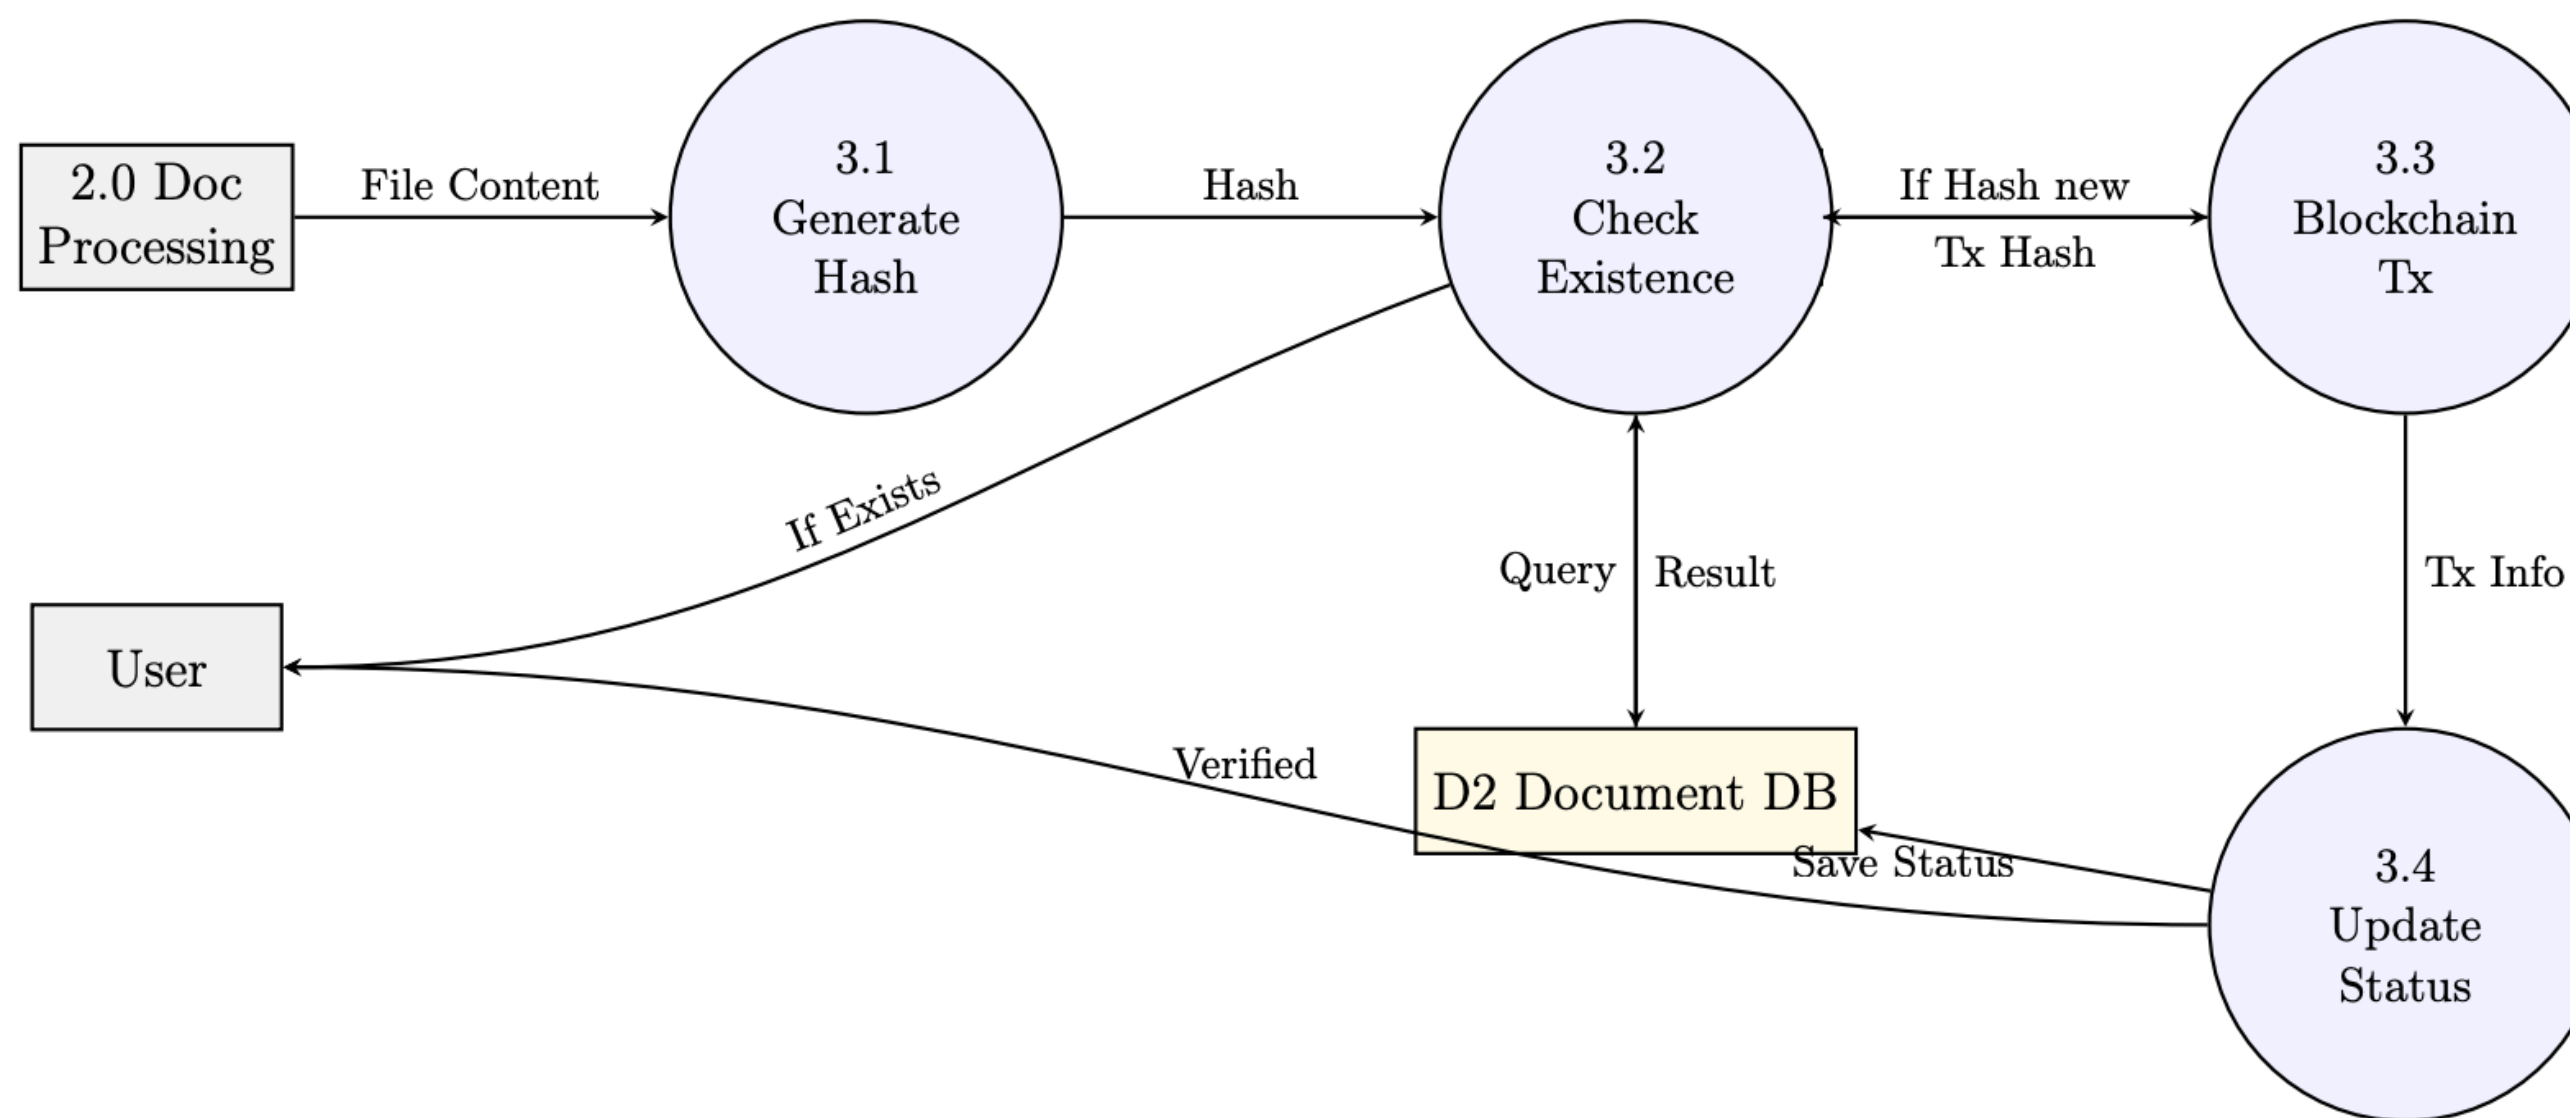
2.0 Doc Processing

File Content

3.1 Generate Hash

Hash

3.2 Check Existence

If Hash new

Tx Hash

3.3 Blockchain Tx

If Exists

Query

Result

Tx Info

User

Verified

D2 Document DB

Save Status

3.4 Update Status